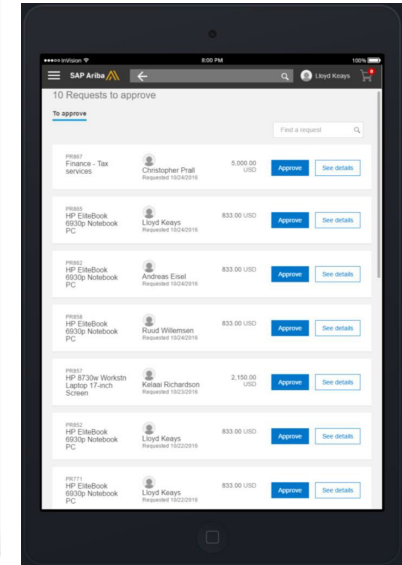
●●●●○ InVision
8:00 PM
100%
SAP Ariba
Lloyd Keays
0

10 Requests to approve

To approve

Find a request

PR867
Finance - Tax services
Christopher Prall
Requested 10/24/2016
5,000.00 USD
Approve
See details

PR865
HP EliteBook 6930p Notebook PC
Lloyd Keays
Requested 10/24/2016
833.00 USD
Approve
See details

PR862
HP EliteBook 6930p Notebook PC
Andreas Eisel
Requested 10/24/2016
833.00 USD
Approve
See details

PR858
HP EliteBook 6930p Notebook PC
Ruud Willemsen
Requested 10/24/2016
833.00 USD
Approve
See details

PR857
HP 8730w Workstn Laptop 17-inch Screen
Kelaai Richardson
Requested 10/23/2016
2,150.00 USD
Approve
See details

PR852
HP EliteBook 6930p Notebook PC
Lloyd Keays
Requested 10/22/2016
833.00 USD
Approve
See details

PR771
HP EliteBook 6930p Notebook PC
Lloyd Keays
Requested 10/22/2016
833.00 USD
Approve
See details